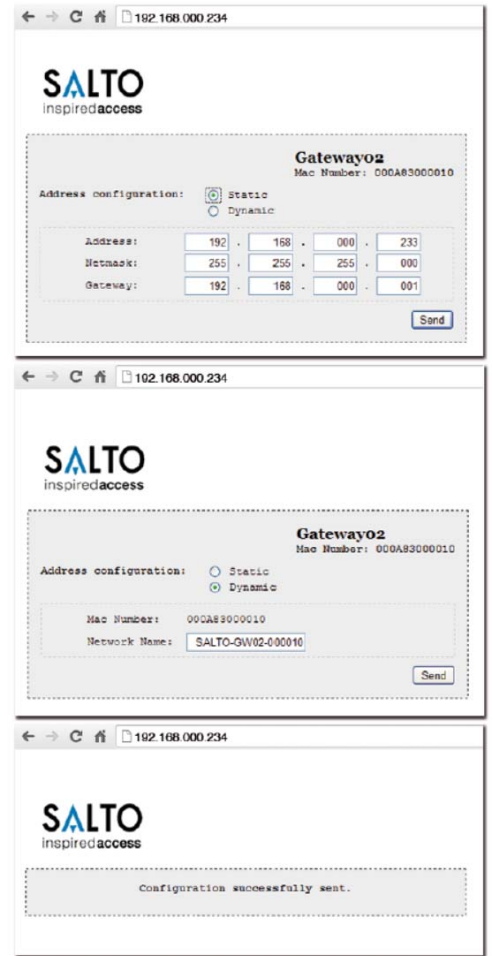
192.168.000.234

SALTO
inspiredaccess

Gatewayo2
Mac Number: 000A83000010

Address configuration: Static
Dynamic

| | | | | |
|---|---|---|---|---|
| Address: | 192 | 168 | 000 | 233 |
| Netmask: | 255 | 255 | 255 | 000 |
| Gateway: | 192 | 168 | 000 | 001 |

Send

192.168.000.234

SALTO
inspiredaccess

Gatewayo2
Mac Number: 000A83000010

Address configuration: Static
Dynamic

Mac Number: 000A83000010
Network Name: SALTO-GW02-000010

Send

192.168.000.234

SALTO
inspiredaccess

Configuration successfully sent.